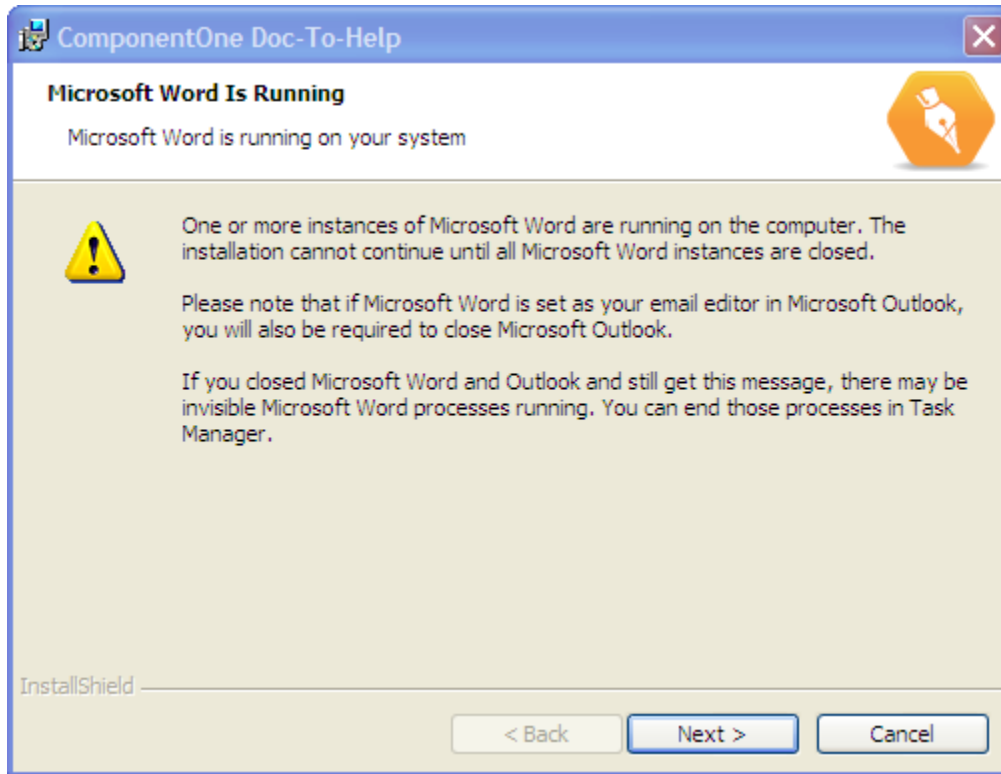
ComponentOne Doc-To-Help

Microsoft Word Is Running

Microsoft Word is running on your system

One or more instances of Microsoft Word are running on the computer. The installation cannot continue until all Microsoft Word instances are closed.

Please note that if Microsoft Word is set as your email editor in Microsoft Outlook, you will also be required to close Microsoft Outlook.

If you closed Microsoft Word and Outlook and still get this message, there may be invisible Microsoft Word processes running. You can end those processes in Task Manager.

InstallShield

< Back

Next >

Cancel